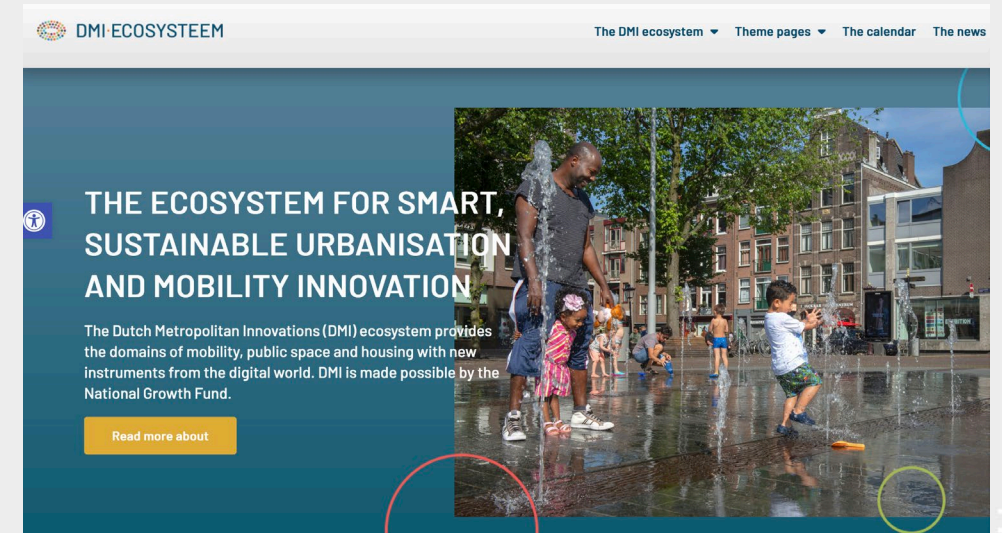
DMI·ECOSYSTEEM

The DMI ecosystem ▾ Theme pages ▾ The calendar The news

THE ECOSYSTEM FOR SMART, SUSTAINABLE URBANISATION AND MOBILITY INNOVATION

The Dutch Metropolitan Innovations (DMI) ecosystem provides the domains of mobility, public space and housing with new instruments from the digital world. DMI is made possible by the National Growth Fund.

Read more about